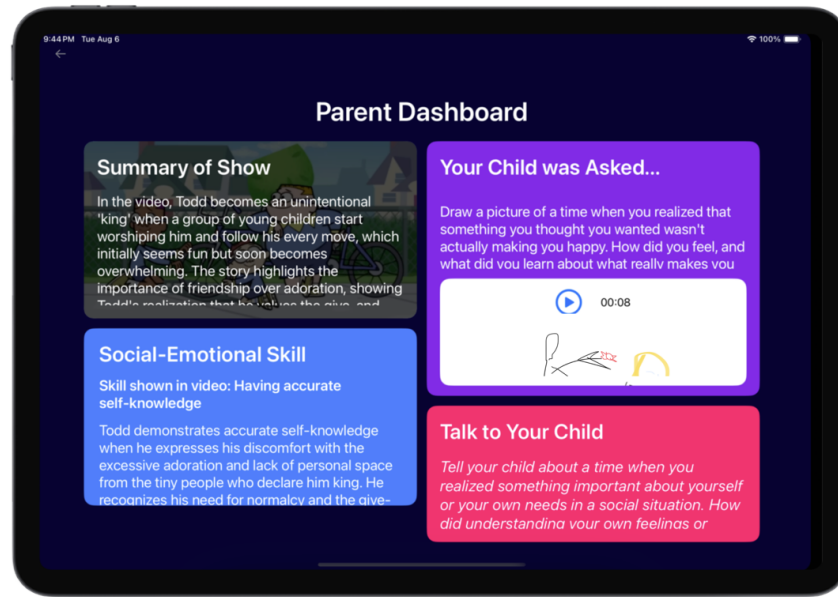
9:44 PM Tue Aug 6

100%

Parent Dashboard

Summary of Show

In the video, Todd becomes an unintentional 'king' when a group of young children start worshiping him and follow his every move, which initially seems fun but soon becomes overwhelming. The story highlights the importance of friendship over adoration, showing Todd's realization that he values the give, and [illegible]

Your Child was Asked...

Draw a picture of a time when you realized that something you thought you wanted wasn't actually making you happy. How did you feel, and what did you learn about what really makes you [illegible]

00:08

Social-Emotional Skill

Skill shown in video: Having accurate self-knowledge

Todd demonstrates accurate self-knowledge when he expresses his discomfort with the excessive adoration and lack of personal space from the tiny people who declare him king. He recognizes his need for normalcy and the give-

Talk to Your Child

Tell your child about a time when you realized something important about yourself or your own needs in a social situation. How did understanding your own feelings or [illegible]